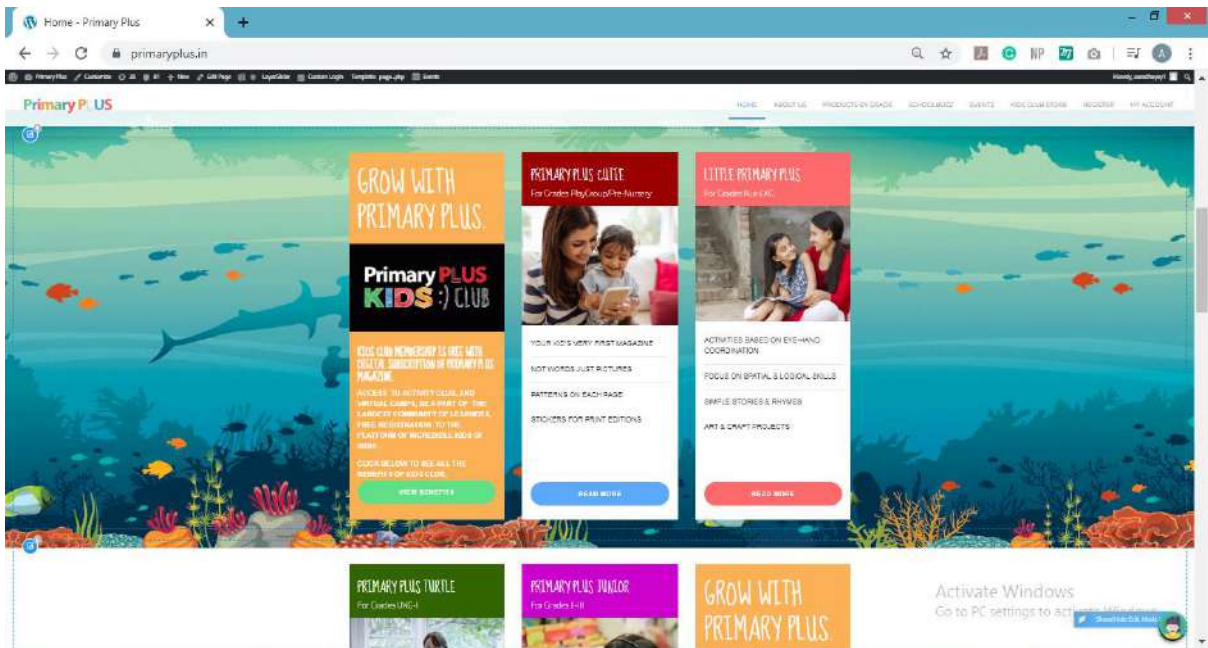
Home - Primary Plus

primaryplus.in

Primary PLUS

HOME ABOUT US PRODUCTS BY GRADE SCHOOLBUZZ EVENTS KIDS CLUB STORE REGISTER MY ACCOUNT

GROW WITH PRIMARY PLUS.

Primary PLUS KIDS :) CLUB

KIDS CLUB MEMBERSHIP IS FREE WITH DIGITAL SUBSCRIPTION OF PRIMARY PLUS MAGAZINE.

ACCESS TO ACTIVITY CLUB, AND VIRTUAL CAMPS, BE A PART OF THE LARGEST COMMUNITY OF LEARNERS, FREE REGISTRATION TO THE PLATFORM OF INCREDIBLE KIDS OF INDIA

CLICK BELOW TO SEE ALL THE BENEFITS OF KIDS CLUB.

VIEW BENEFITS

PRIMARY PLUS CUTIE
For Grades PlayGroup/Pre-Nursery

YOUR KID'S VERY FIRST MAGAZINE

NOT WORDS JUST PICTURES

PATTERNS ON EACH PAGE

STICKERS FOR PRINT EDITIONS

READ MORE

LITTLE PRIMARY PLUS
For Grades Nur & KG

ACTIVITIES BASED ON EYE-HAND COORDINATION

FOCUS ON SPATIAL & LOGICAL SKILLS

SIMPLE STORIES & RHYMES

ART & CRAFT PROJECTS

READ MORE

PRIMARY PLUS TURTLE
For Grades UKG-I

PRIMARY PLUS JUNIOR
For Grades I-III

GROW WITH PRIMARY PLUS.

Activate Windows
Go to PC settings to activate Windows.